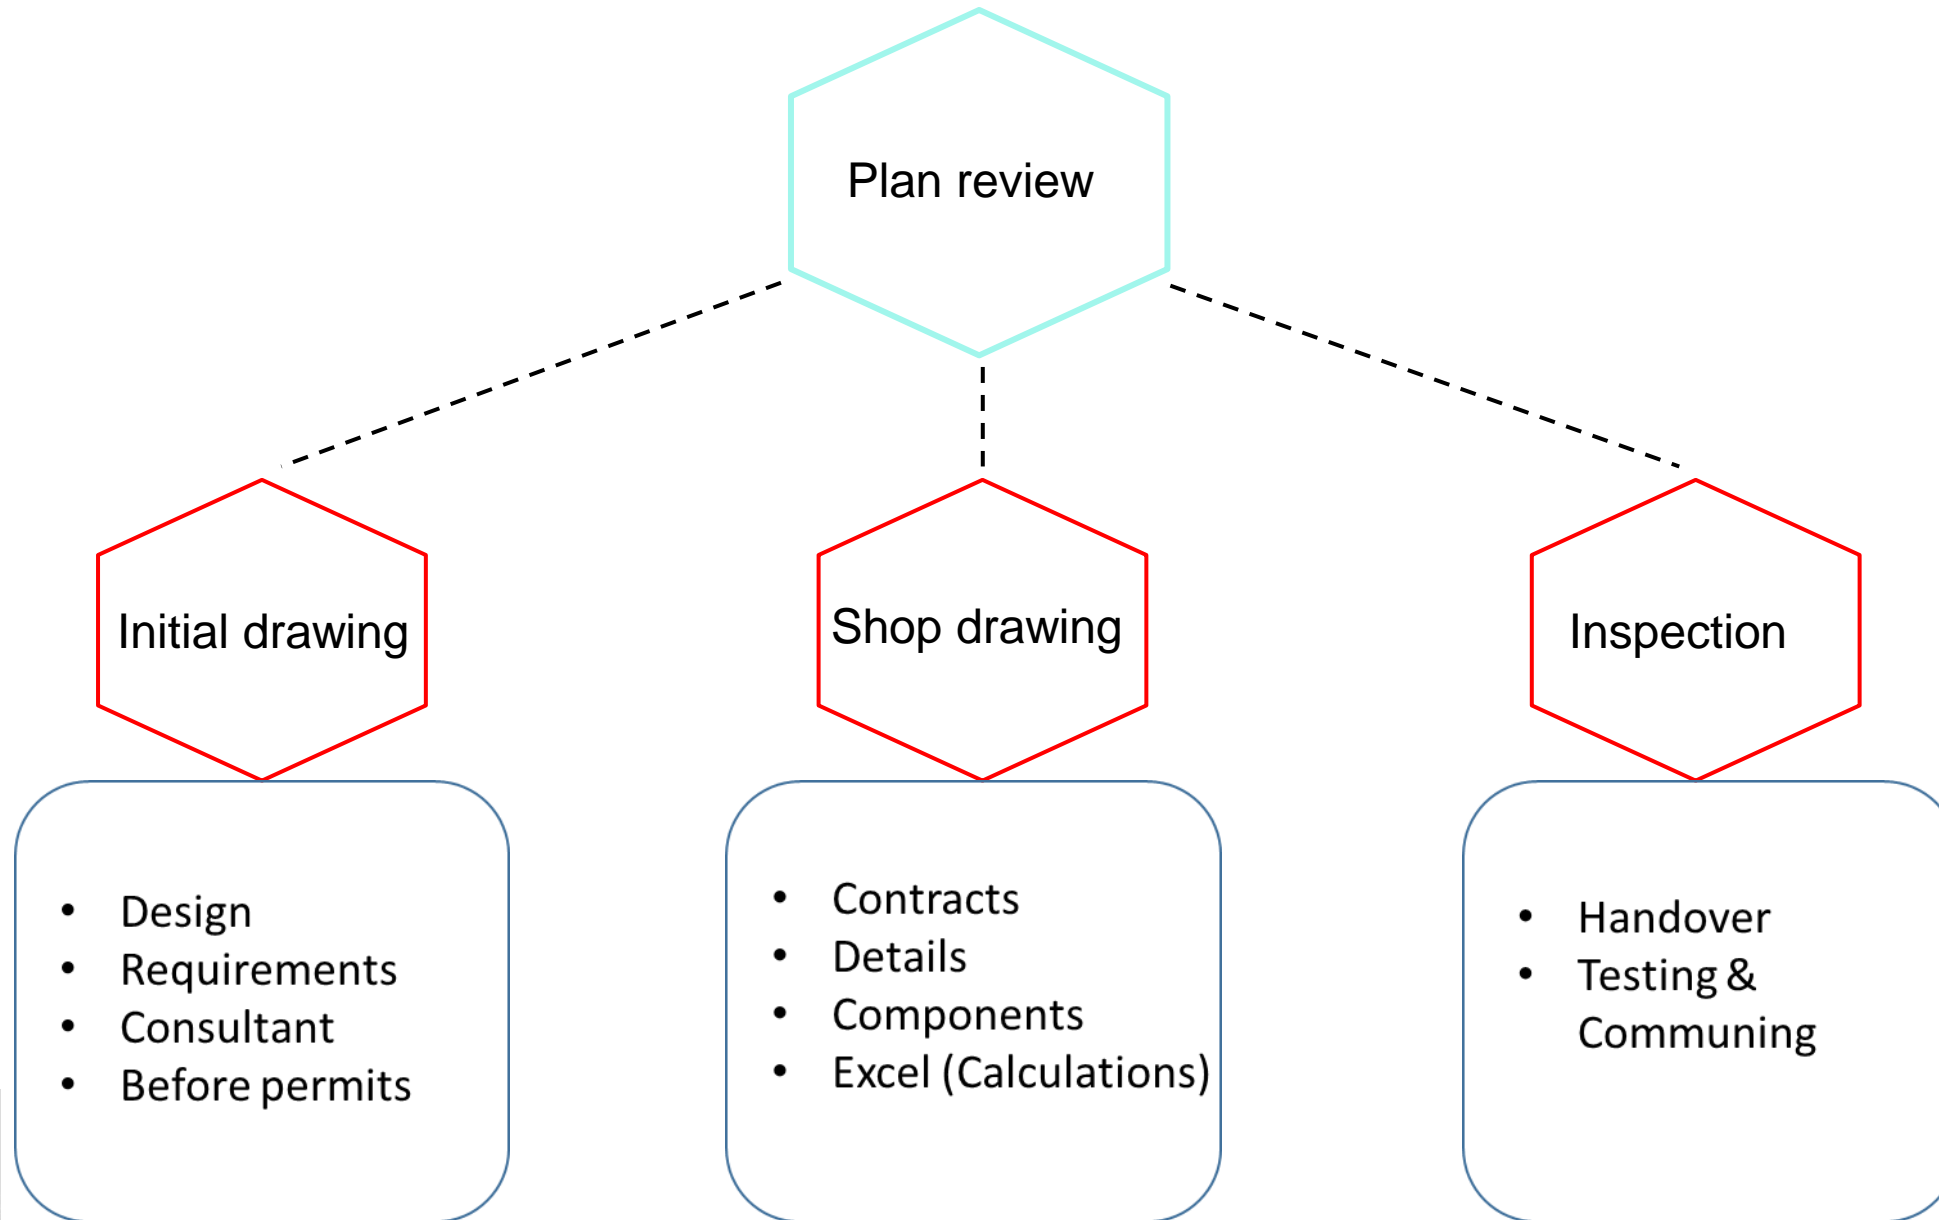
Plan review

Initial drawing

Shop drawing

Inspection

- Design
- Requirements
- Consultant
- Before permits

- Contracts
- Details
- Components
- Excel (Calculations)

- Handover
- Testing & Communing